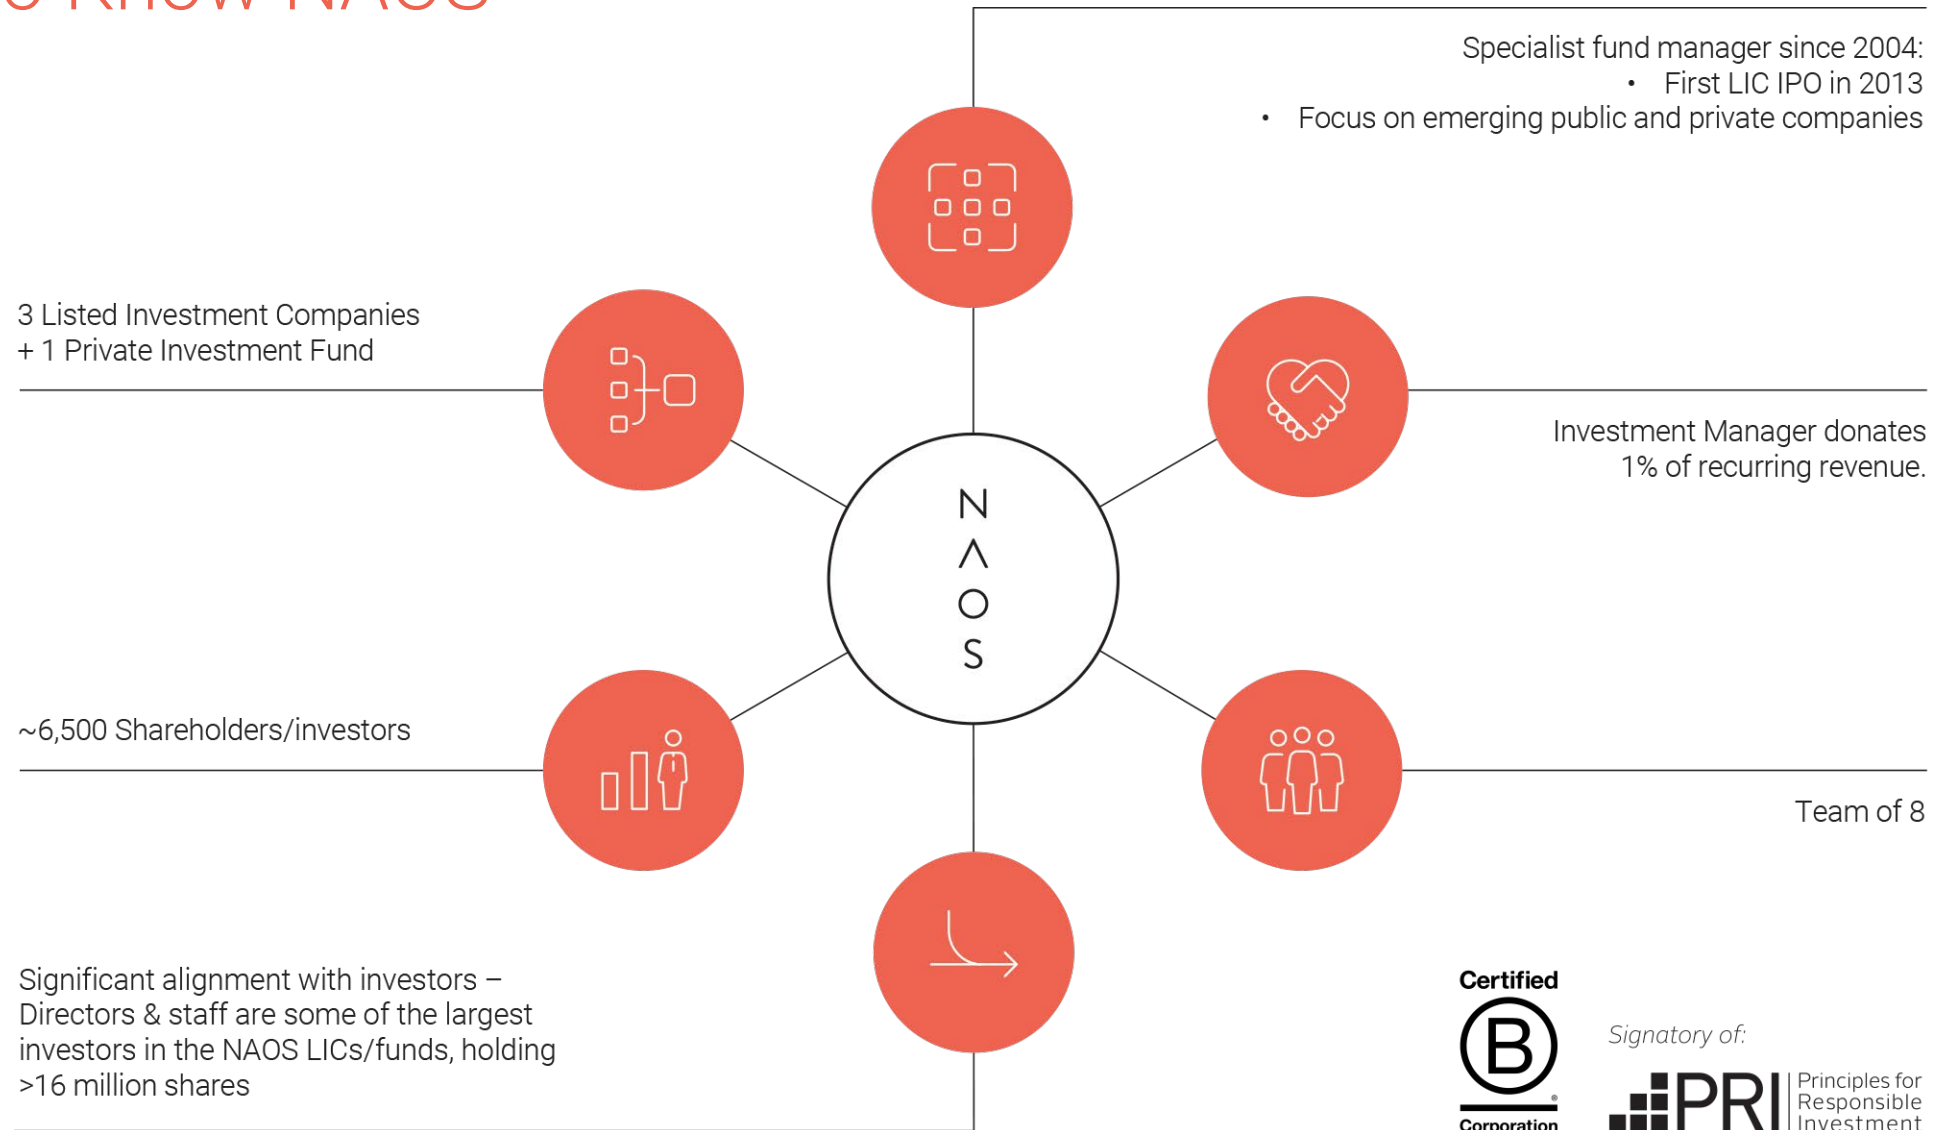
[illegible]

Specialist fund manager since 2004:
• First LIC IPO in 2013
• Focus on emerging public and private companies

3 Listed Investment Companies
+ 1 Private Investment Fund

Investment Manager donates 1% of recurring revenue.

N
Λ
O
S

~6,500 Shareholders/investors

Team of 8

Significant alignment with investors – Directors & staff are some of the largest investors in the NAOS LICs/funds, holding >16 million shares

Certified
B
Corporation

Signatory of:
PRI Principles for Responsible Investment